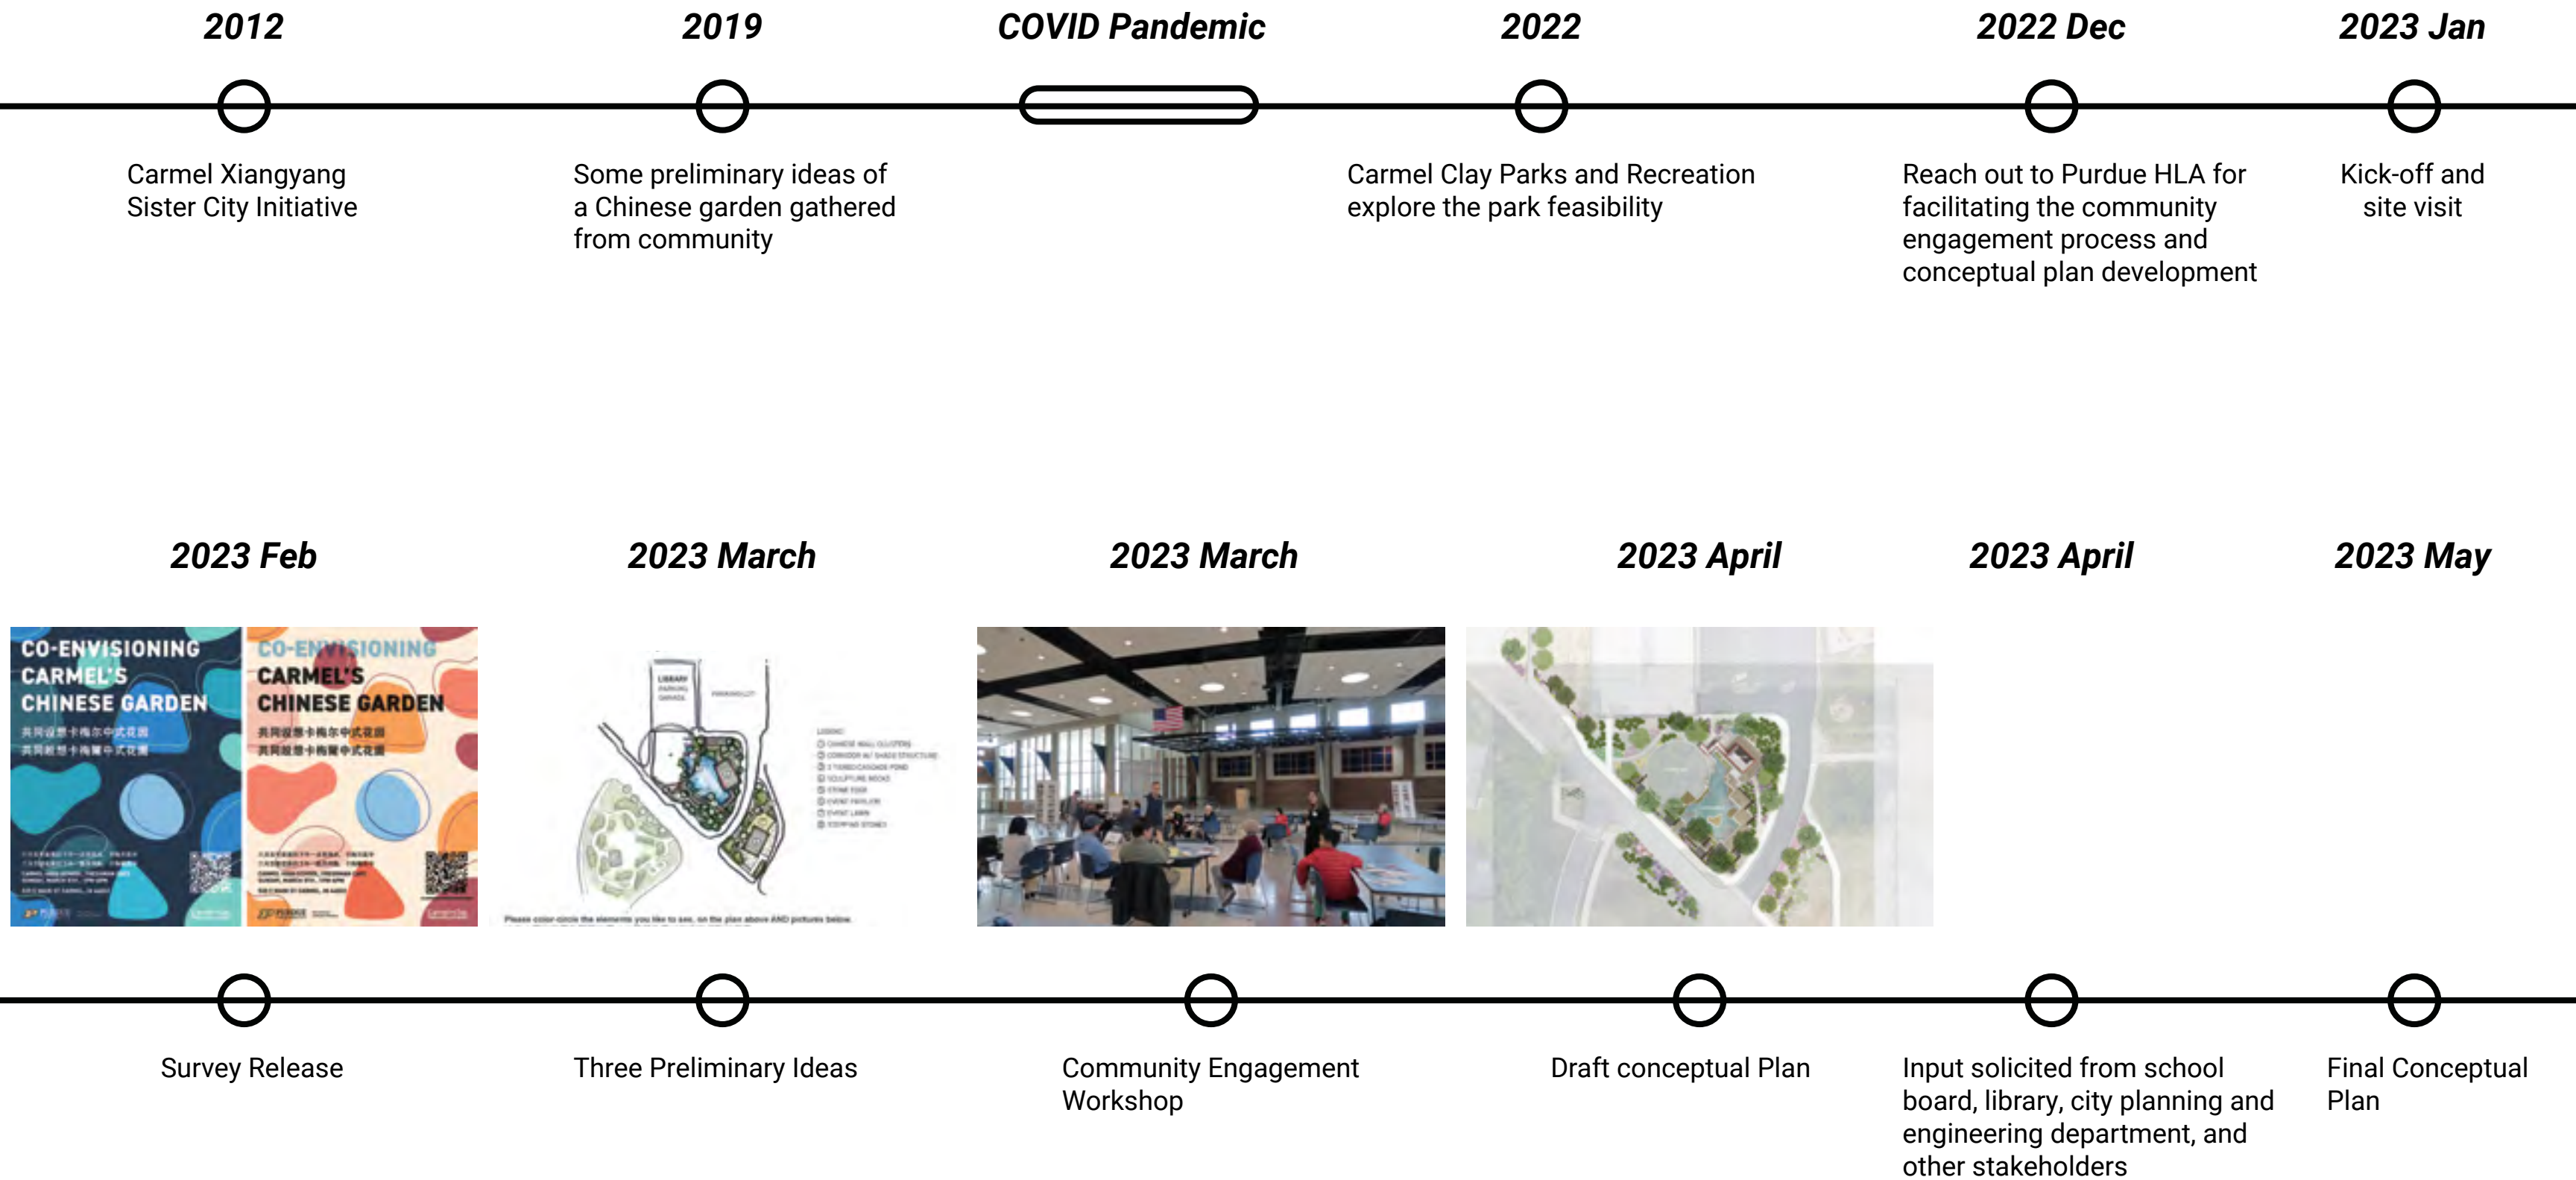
2012

Carmel Xiangyang Sister City Initiative

2019

Some preliminary ideas of a Chinese garden gathered from community

COVID Pandemic

2022

Carmel Clay Parks and Recreation explore the park feasibility

2022 Dec

Reach out to Purdue HLA for facilitating the community engagement process and conceptual plan development

2023 Jan

Kick-off and site visit

2023 Feb

CO-ENVISIONING CARMEL'S CHINESE GARDEN

共同设想卡梅尔中式花园

CO-ENVISIONING CARMEL'S CHINESE GARDEN

Survey Release

2023 March

LIBRARY

Please color-circle the elements you like to see, on the plan above AND pictures below.

Three Preliminary Ideas

2023 March

Community Engagement Workshop

2023 April

Draft conceptual Plan

2023 April

Input solicited from school board, library, city planning and engineering department, and other stakeholders

2023 May

Final Conceptual Plan